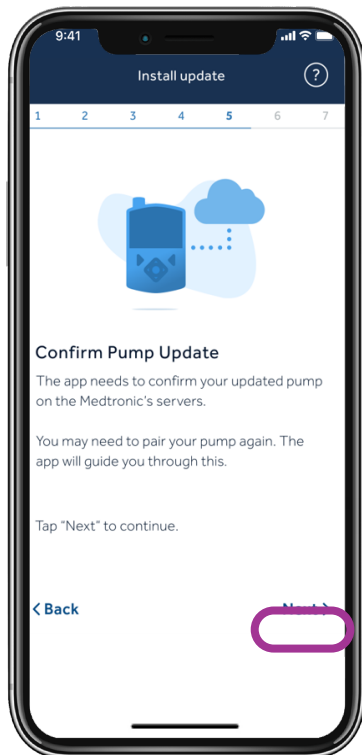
9:41

Install update

?

1 2 3 4 5 6 7

Confirm Pump Update

The app needs to confirm your updated pump on the Medtronic's servers.

You may need to pair your pump again. The app will guide you through this.

Tap "Next" to continue.

< Back

Next >